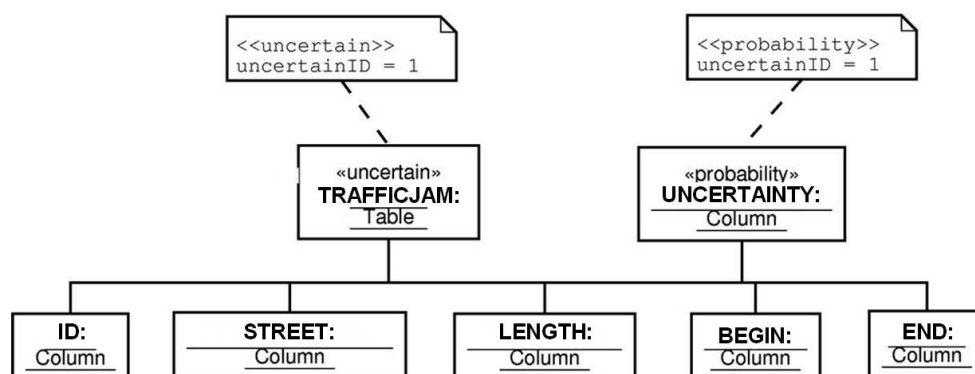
<<uncertain>>
uncertainID = 1

<<probability>>
uncertainID = 1

«uncertain»
TRAFFICJAM:
Table

«probability»
UNCERTAINTY:
Column

ID:
Column

STREET:
Column

LENGTH:
Column

BEGIN:
Column

END:
Column